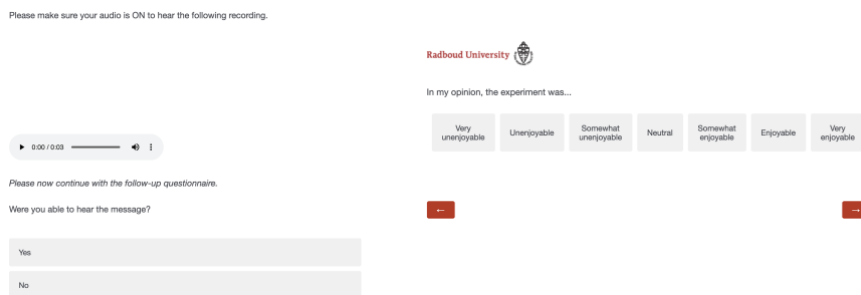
Please make sure your audio is ON to hear the following recording.

0:00 / 0:03

*Please now continue with the follow-up questionnaire.*

Were you able to hear the message?

Yes

No

Radboud University

In my opinion, the experiment was...

| Very unenjoyable | Unenjoyable | Somewhat unenjoyable | Neutral | Somewhat enjoyable | Enjoyable | Very enjoyable |
|---|---|---|---|---|---|---|

←

→